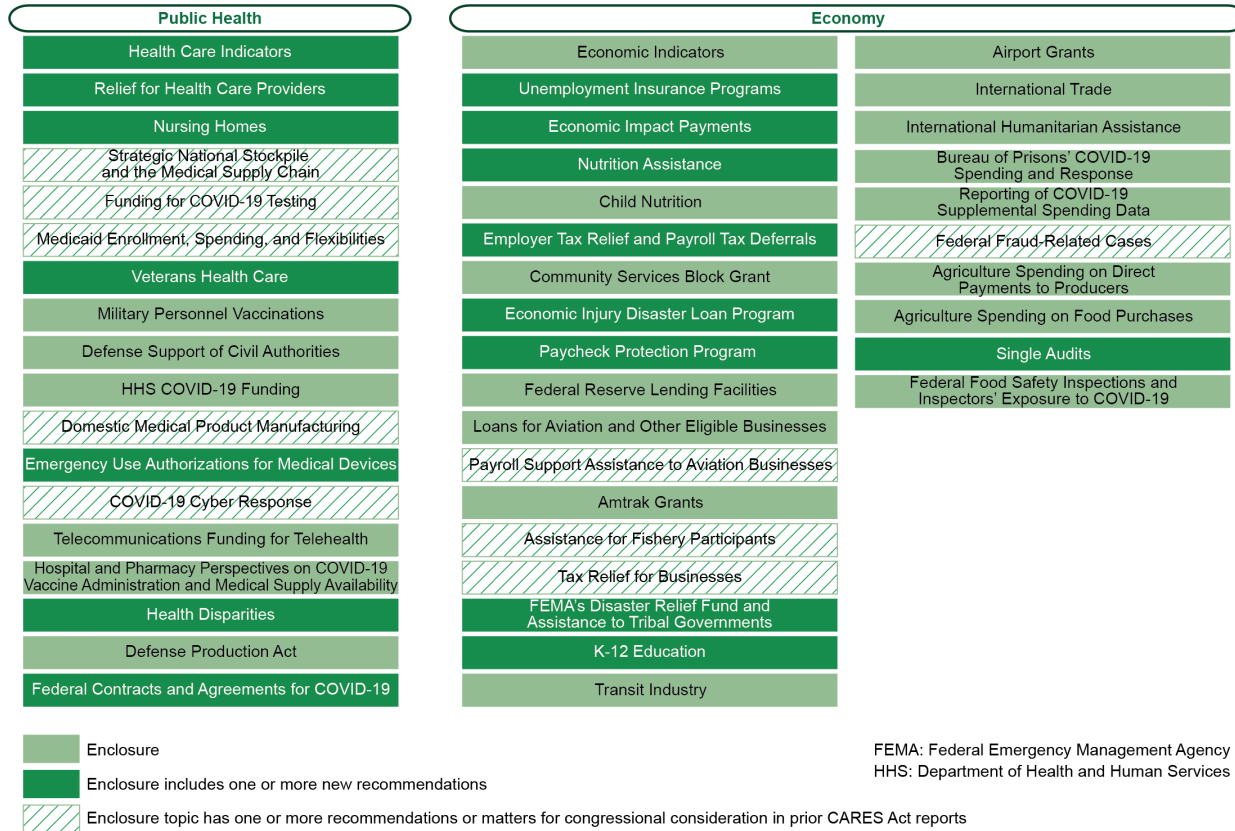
Public Health

Health Care Indicators

Relief for Health Care Providers

Nursing Homes

Strategic National Stockpile and the Medical Supply Chain

Funding for COVID-19 Testing

Medicaid Enrollment, Spending, and Flexibilities

Veterans Health Care

Military Personnel Vaccinations

Defense Support of Civil Authorities

HHS COVID-19 Funding

Domestic Medical Product Manufacturing

Emergency Use Authorizations for Medical Devices

COVID-19 Cyber Response

Telecommunications Funding for Telehealth

Hospital and Pharmacy Perspectives on COVID-19 Vaccine Administration and Medical Supply Availability

Health Disparities

Defense Production Act

Federal Contracts and Agreements for COVID-19

Economy

Economic Indicators

Unemployment Insurance Programs

Economic Impact Payments

Nutrition Assistance

Child Nutrition

Employer Tax Relief and Payroll Tax Deferrals

Community Services Block Grant

Economic Injury Disaster Loan Program

Paycheck Protection Program

Federal Reserve Lending Facilities

Loans for Aviation and Other Eligible Businesses

Payroll Support Assistance to Aviation Businesses

Amtrak Grants

Assistance for Fishery Participants

Tax Relief for Businesses

FEMA's Disaster Relief Fund and Assistance to Tribal Governments

K-12 Education

Transit Industry

Airport Grants

International Trade

International Humanitarian Assistance

Bureau of Prisons' COVID-19 Spending and Response

Reporting of COVID-19 Supplemental Spending Data

Federal Fraud-Related Cases

Agriculture Spending on Direct Payments to Producers

Agriculture Spending on Food Purchases

Single Audits

Federal Food Safety Inspections and Inspectors' Exposure to COVID-19

Enclosure

Enclosure includes one or more new recommendations

Enclosure topic has one or more recommendations or matters for congressional consideration in prior CARES Act reports

FEMA: Federal Emergency Management Agency
HHS: Department of Health and Human Services